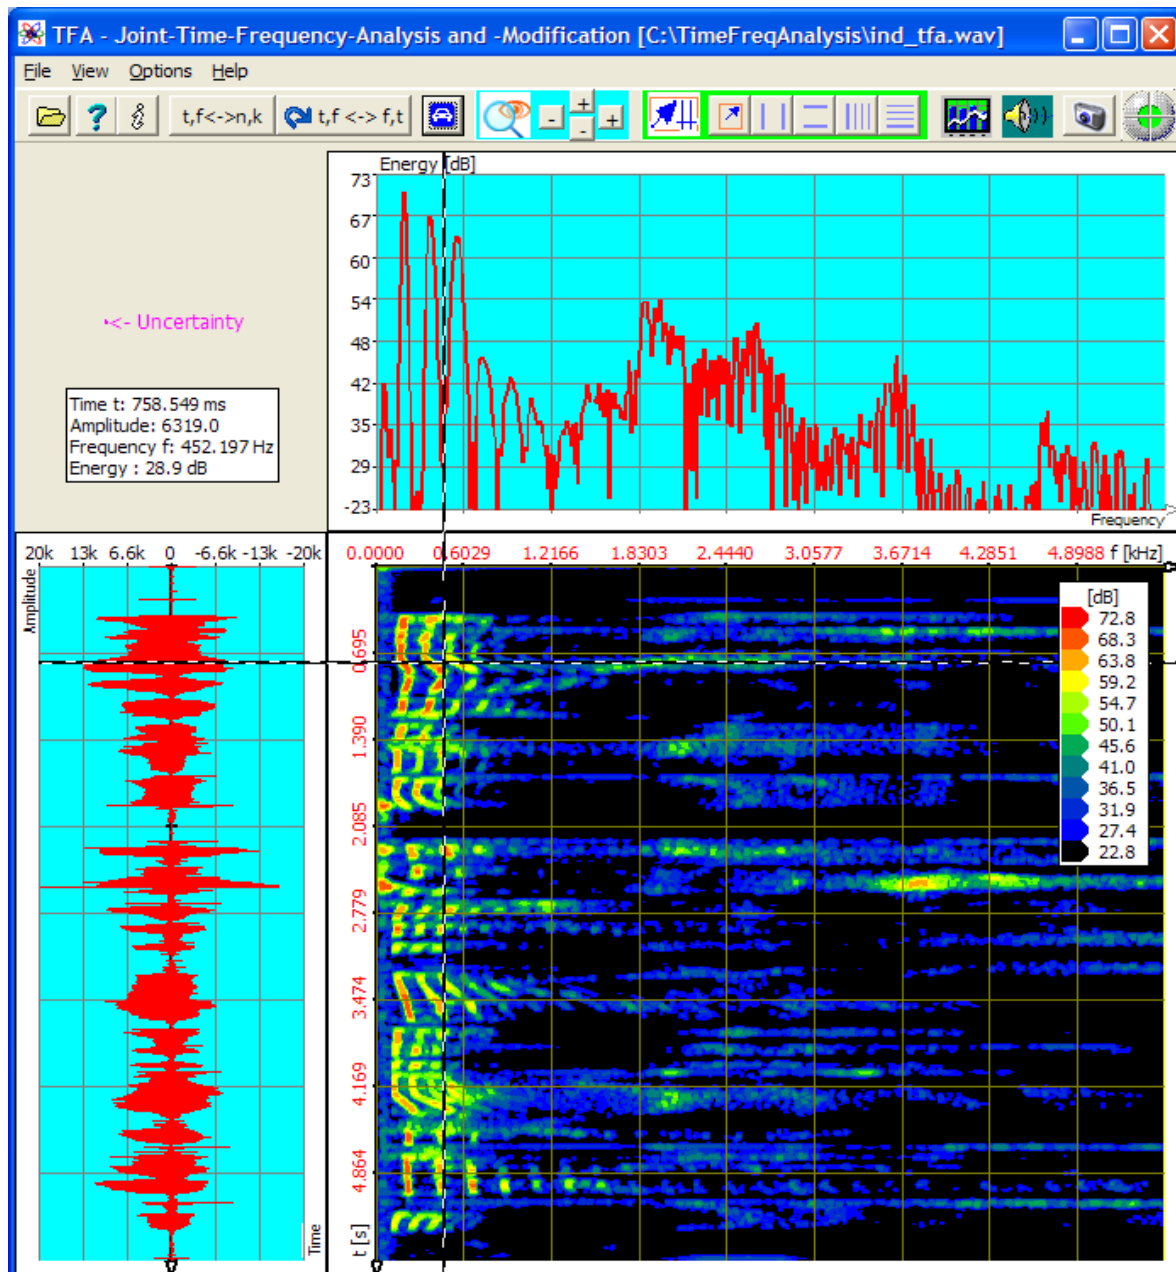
TFA - Joint-Time-Frequency-Analysis and -Modification [C:\TimeFreqAnalysis\ind_tfa.wav]

File View Options Help

t,f<->n,k t,f <-> f,t

- + - +

Energy [dB]
73
67
60
54
48
42
35
29
-23
Frequency

<- Uncertainty

Time t: 758.549 ms
Amplitude: 6319.0
Frequency f: 452.197 Hz
Energy : 28.9 dB

20k 13k 6.6k 0 -6.6k -13k -20k
Amplitude
Time

0.0000 0.6029 1.2166 1.8303 2.4440 3.0577 3.6714 4.2851 4.8988 f [kHz]

0.695
1.390
2.085
2.779
3.474
4.169
4.864
t [s]

[dB]
72.8
68.3
63.8
59.2
54.7
50.1
45.6
41.0
36.5
31.9
27.4
22.8